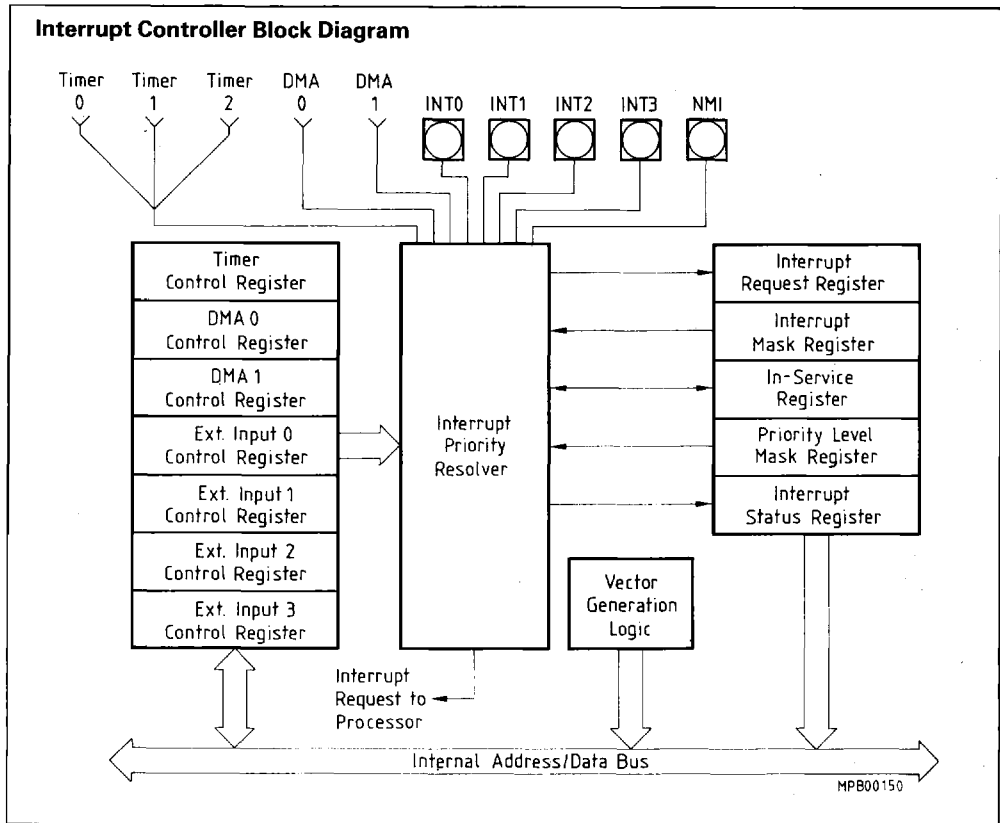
Interrupt Controller Block Diagram

Timer 0
Timer 1
Timer 2
DMA 0
DMA 1
INT0
INT1
INT2
INT3
NMI

Timer Control Register
DMA 0 Control Register
DMA 1 Control Register
Ext. Input 0 Control Register
Ext. Input 1 Control Register
Ext. Input 2 Control Register
Ext. Input 3 Control Register

Interrupt Priority Resolver

Interrupt Request Register
Interrupt Mask Register
In-Service Register
Priority Level Mask Register
Interrupt Status Register

Vector Generation Logic

Interrupt Request to Processor

Internal Address/Data Bus

MPB00150